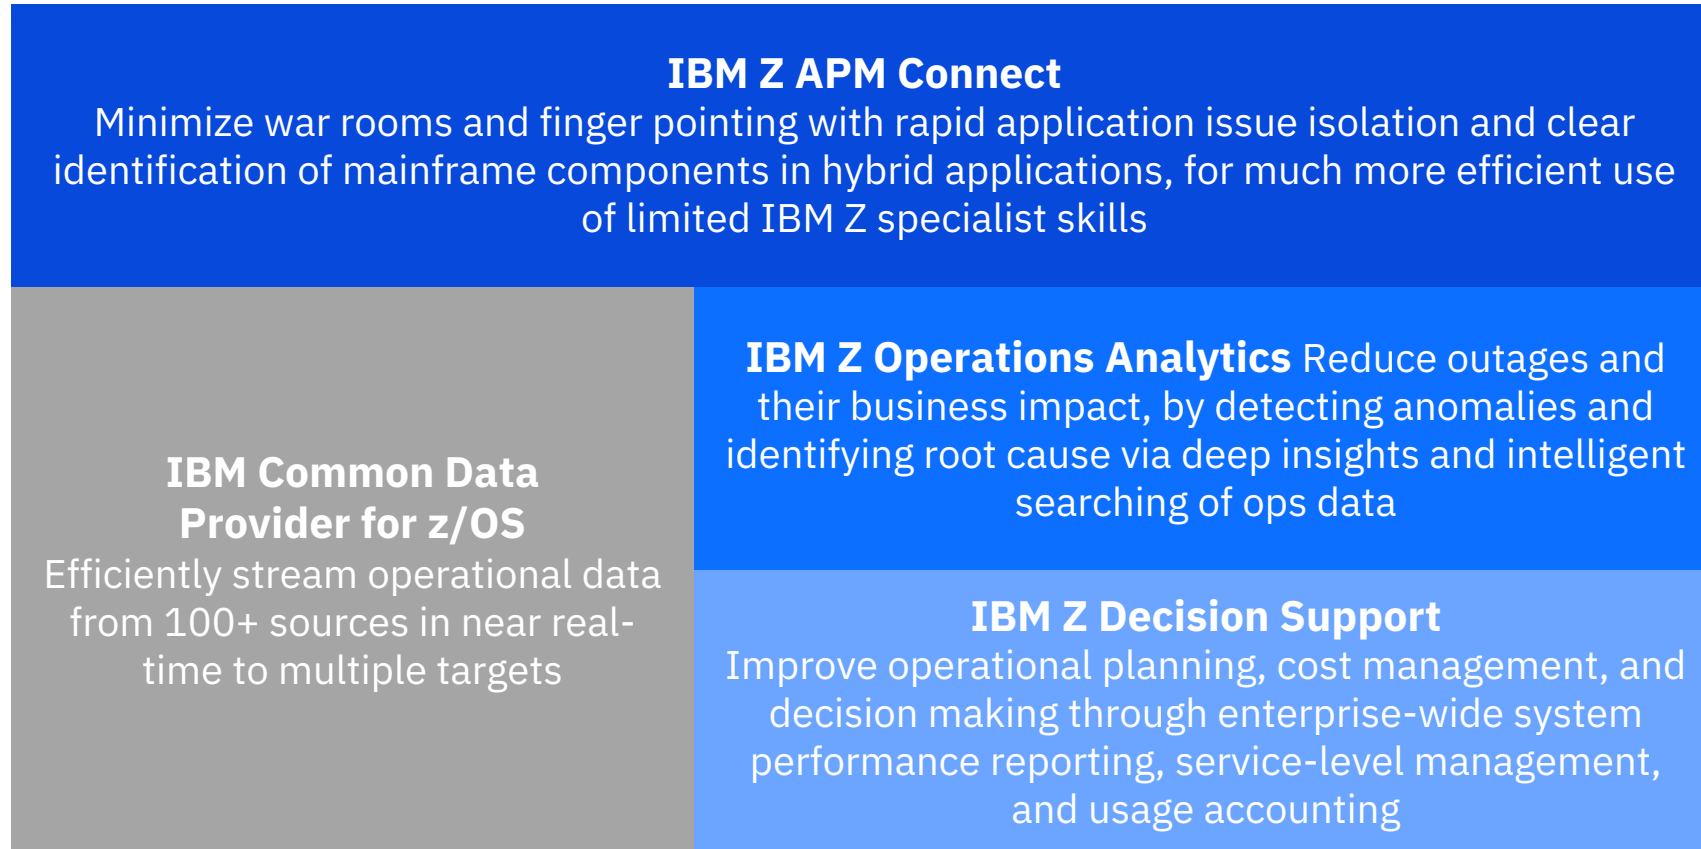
IBM Z APM Connect
Minimize war rooms and finger pointing with rapid application issue isolation and clear identification of mainframe components in hybrid applications, for much more efficient use of limited IBM Z specialist skills

IBM Common Data Provider for z/OS
Efficiently stream operational data from 100+ sources in near real-time to multiple targets

IBM Z Operations Analytics Reduce outages and their business impact, by detecting anomalies and identifying root cause via deep insights and intelligent searching of ops data

IBM Z Decision Support
Improve operational planning, cost management, and decision making through enterprise-wide system performance reporting, service-level management, and usage accounting